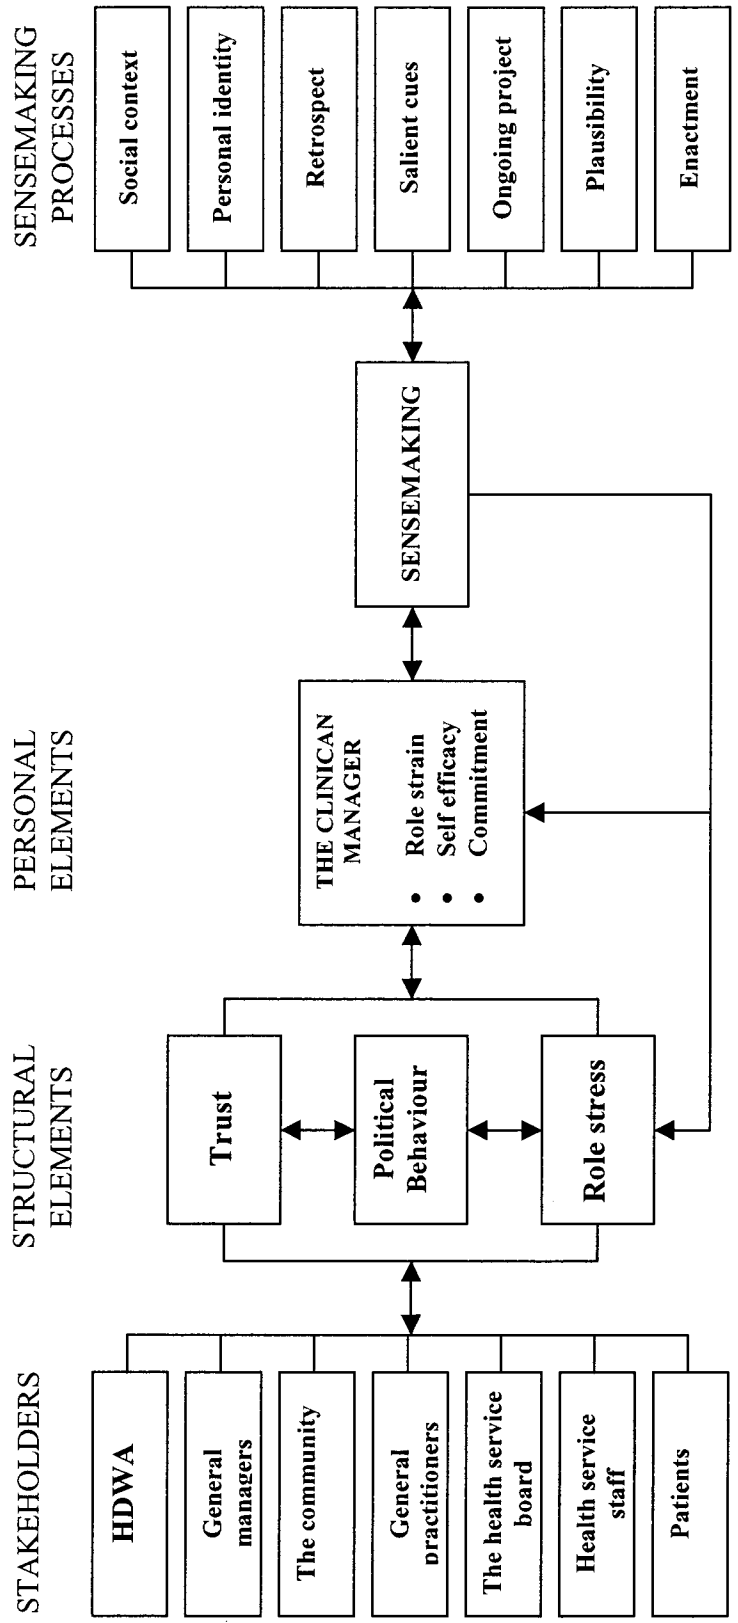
STAKEHOLDERS

HDWA

General managers

The community

General practitioners

The health service board

Health service staff

Patients

STRUCTURAL ELEMENTS

Trust

Political Behaviour

Role stress

PERSONAL ELEMENTS

THE CLINICAN MANAGER

• Role strain
• Self efficacy
• Commitment

SENSEMAKING

SENSEMAKING PROCESSES

Social context

Personal identity

Retrospect

Salient cues

Ongoing project

Plausibility

Enactment